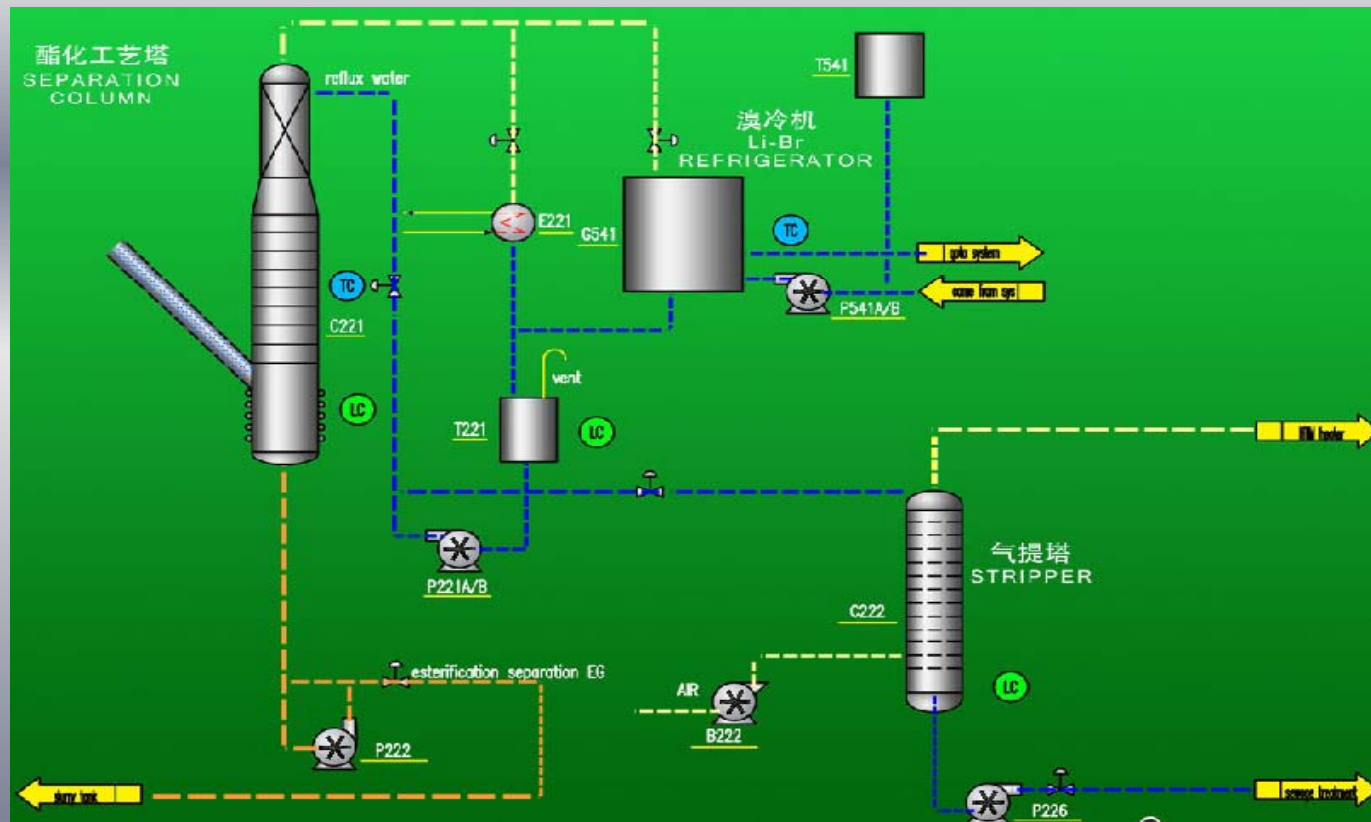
酯化工艺塔
SEPARATION COLUMN

reflux water

T541

溴冷机
Li-Br
REFRIGERATOR

E221
G541
TC
glycol system
come from sys
P541A/B

TC
C221
vent
LC
T221
LC

HM heater

P221A/B

气提塔
STRIPPER
C222

esterification separation EG

AIR
B222
LC

P222

slurry tank

P226
sewage treatment